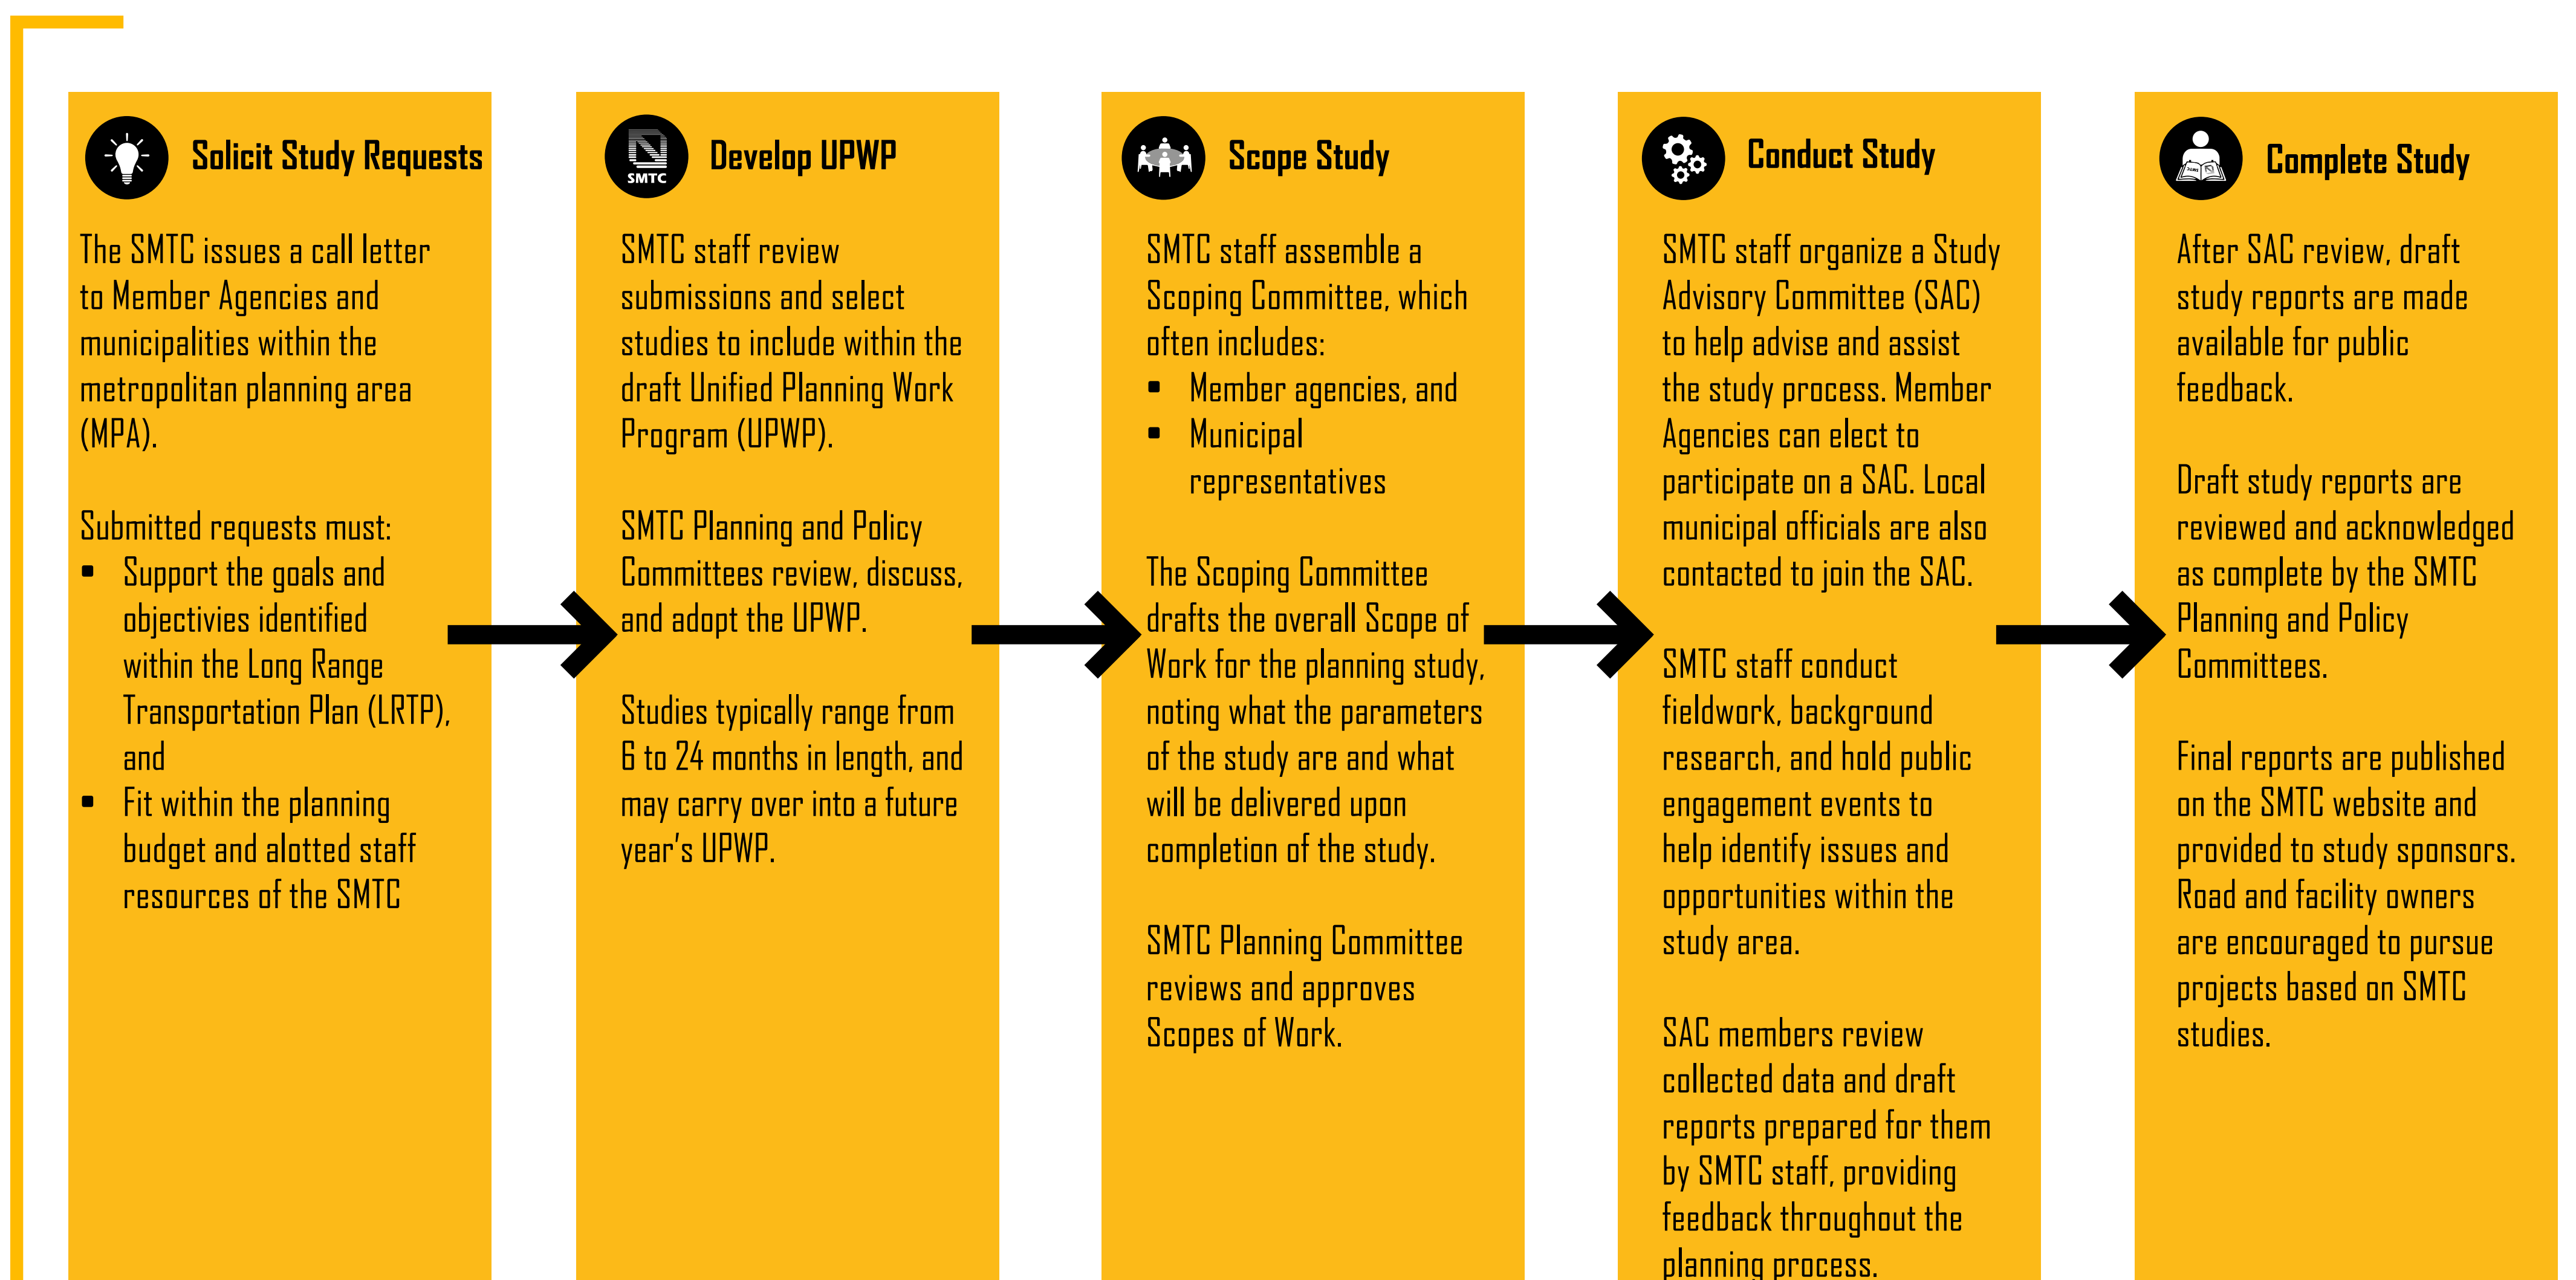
Solicit Study Requests

The SMTC issues a call letter to Member Agencies and municipalities within the metropolitan planning area (MPA).

Submitted requests must:
- Support the goals and objectivies identified within the Long Range Transportation Plan (LRTP), and
- Fit within the planning budget and alotted staff resources of the SMTC

SMTC

Develop UPWP

SMTC staff review submissions and select studies to include within the draft Unified Planning Work Program (UPWP).

SMTC Planning and Policy Committees review, discuss, and adopt the UPWP.

Studies typically range from 6 to 24 months in length, and may carry over into a future year's UPWP.

Scope Study

SMTC staff assemble a Scoping Committee, which often includes:
- Member agencies, and
- Municipal representatives

The Scoping Committee drafts the overall Scope of Work for the planning study, noting what the parameters of the study are and what will be delivered upon completion of the study.

SMTC Planning Committee reviews and approves Scopes of Work.

Conduct Study

SMTC staff organize a Study Advisory Committee (SAC) to help advise and assist the study process. Member Agencies can elect to participate on a SAC. Local municipal officials are also contacted to join the SAC.

SMTC staff conduct fieldwork, background research, and hold public engagement events to help identify issues and opportunities within the study area.

SAC members review collected data and draft reports prepared for them by SMTC staff, providing feedback throughout the planning process.

Complete Study

After SAC review, draft study reports are made available for public feedback.

Draft study reports are reviewed and acknowledged as complete by the SMTC Planning and Policy Committees.

Final reports are published on the SMTC website and provided to study sponsors. Road and facility owners are encouraged to pursue projects based on SMTC studies.